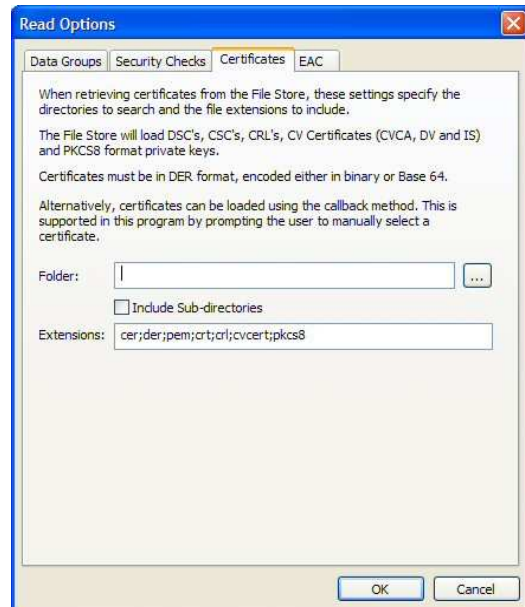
Read Options

Data Groups | Security Checks | Certificates | EAC

When retrieving certificates from the File Store, these settings specify the directories to search and the file extensions to include.

The File Store will load DSC's, CSC's, CRL's, CV Certificates (CVCA, DV and IS) and PKCS8 format private keys.

Certificates must be in DER format, encoded either in binary or Base 64.

Alternatively, certificates can be loaded using the callback method. This is supported in this program by prompting the user to manually select a certificate.

Folder:
...

Include Sub-directories

Extensions: cer;der;pem;crt;crl;cvcert;pkcs8

OK
Cancel